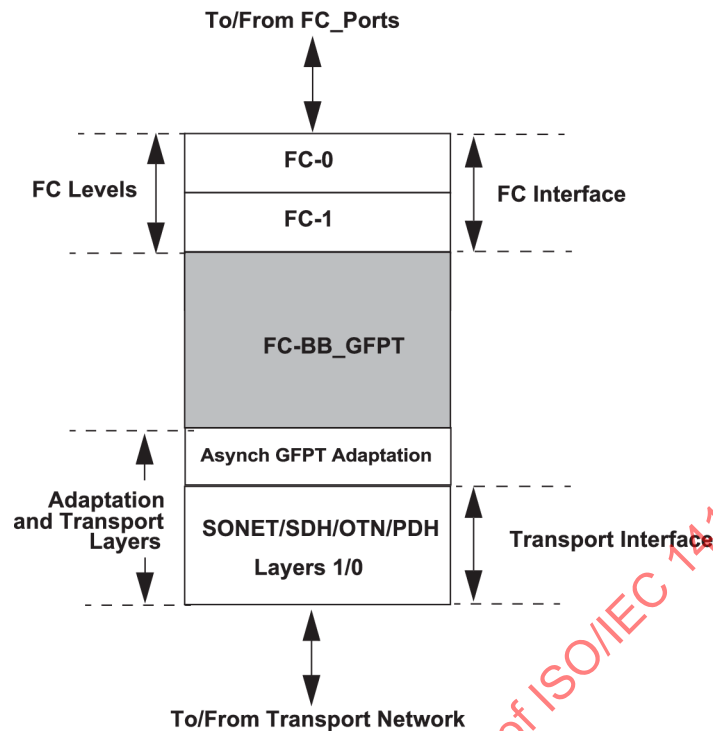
To/From FC_Ports

FC Levels

FC-0

FC-1

FC Interface

FC-BB_GFPT

Asynch GFPT Adaptation

Adaptation and Transport Layers

SONET/SDH/OTN/PDH

Layers 1/0

Transport Interface

To/From Transport Network

of ISO/IEC 14